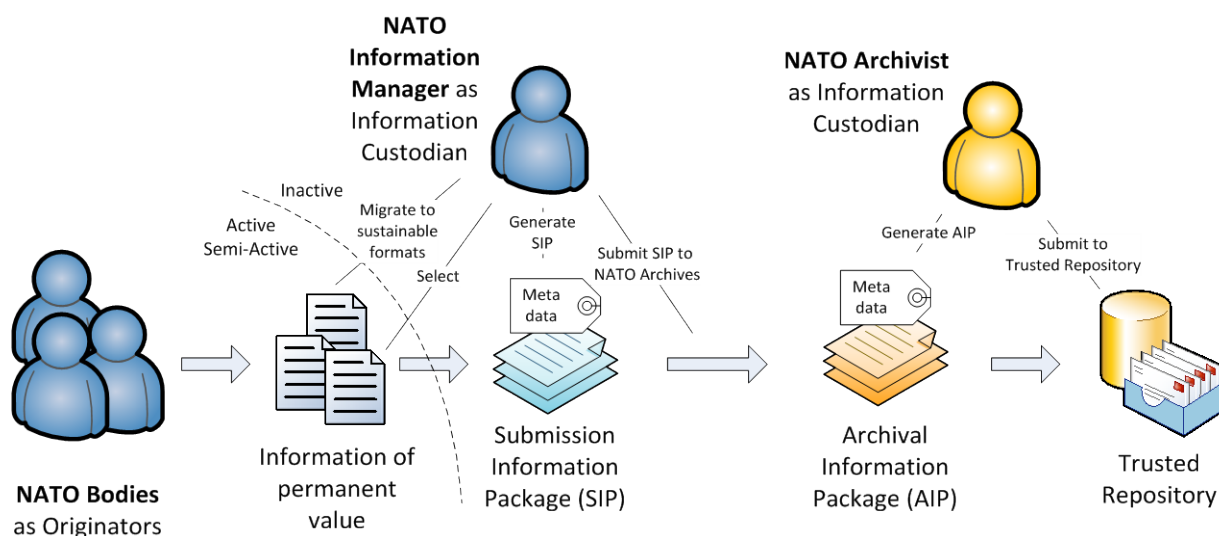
NATO Information Manager as Information Custodian

NATO Archivist as Information Custodian

Inactive

Active

Semi-Active

Migrate to sustainable formats

Select

Generate SIP

Submit SIP to NATO Archives

Generate AIP

Submit to Trusted Repository

Meta data

Meta data

NATO Bodies as Originators

Information of permanent value

Submission Information Package (SIP)

Archival Information Package (AIP)

Trusted Repository